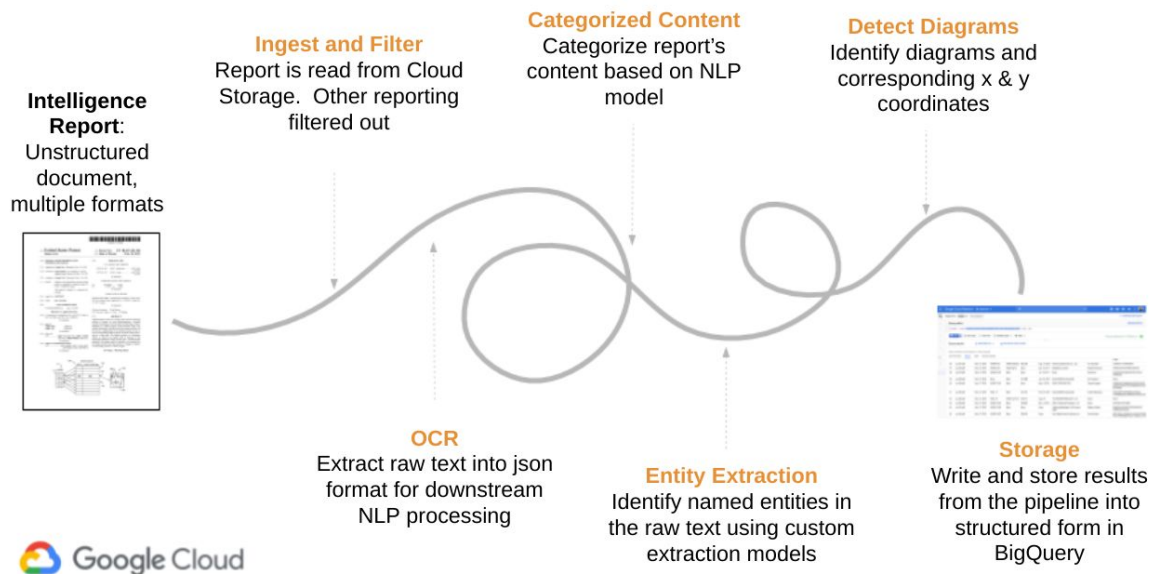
**Intelligence Report**: Unstructured document, multiple formats

**Ingest and Filter**
Report is read from Cloud Storage. Other reporting filtered out

**Categorized Content**
Categorize report's content based on NLP model

**Detect Diagrams**
Identify diagrams and corresponding x & y coordinates

**OCR**
Extract raw text into json format for downstream NLP processing

**Entity Extraction**
Identify named entities in the raw text using custom extraction models

**Storage**
Write and store results from the pipeline into structured form in BigQuery

Google Cloud